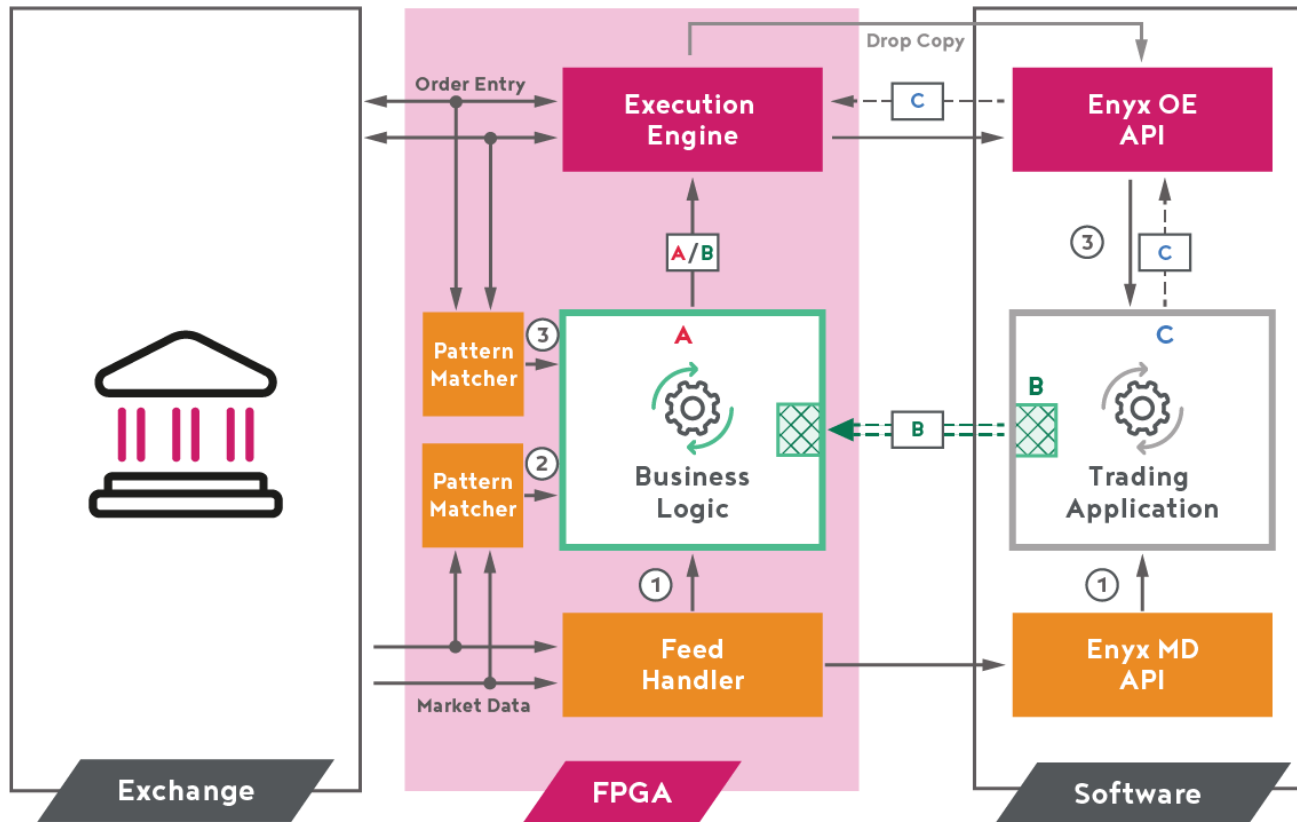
Drop Copy

Order Entry

Execution Engine

C

Enyx OE API

A/B

3

C

A

C

3

Pattern Matcher

B

B

Business Logic

Trading Application

2

Pattern Matcher

1

1

Feed Handler

Enyx MD API

Market Data

Exchange

FPGA

Software